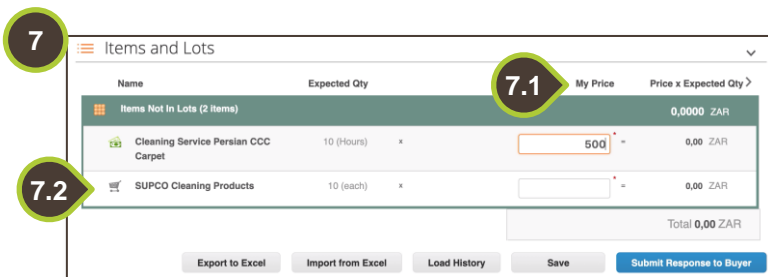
7

Items and Lots

| Name | Expected Qty | | My Price | | Price x Expected Qty |
|---|---|---|---|---|---|
| Items Not In Lots (2 items) | | | | | 0,0000 ZAR |
| Cleaning Service Persian CCC Carpet | 10 (Hours) | x | 500 * | = | 0,00 ZAR |
| SUPCO Cleaning Products | 10 (each) | x | * | = | 0,00 ZAR |

7.1

7.2

Total 0,00 ZAR

Export to Excel | Import from Excel | Load History | Save | Submit Response to Buyer